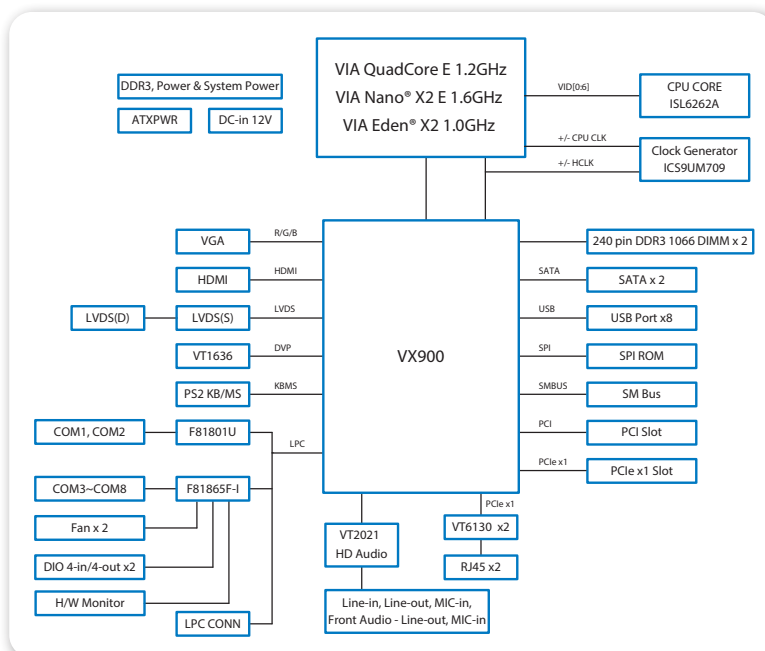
VIA QuadCore E 1.2GHz
VIA Nano® X2 E 1.6GHz
VIA Eden® X2 1.0GHz

DDR3, Power & System Power
ATXPWR
DC-in 12V

VID[0:6]
CPU CORE
ISL6262A

+/- CPU CLK
+/- HCLK
Clock Generator
ICS9UM709

VX900

R/G/B
VGA
HDMI
HDMI
LVDS
LVDS(D)
LVDS(S)
DVP
VT1636
KBMS
PS2 KB/MS
COM1, COM2
F81801U
LPC
COM3~COM8
F81865F-I
Fan x 2
DIO 4-in/4-out x2
H/W Monitor
LPC CONN

240 pin DDR3 1066 DIMM x 2
SATA
SATA x 2
USB
USB Port x8
SPI
SPI ROM
SMBUS
SM Bus
PCI
PCI Slot
PCIe x1
PCIe x1 Slot

VT2021
HD Audio
PCIe x1
VT6130 x2
RJ45 x2
Line-in, Line-out, MIC-in,
Front Audio - Line-out, MIC-in